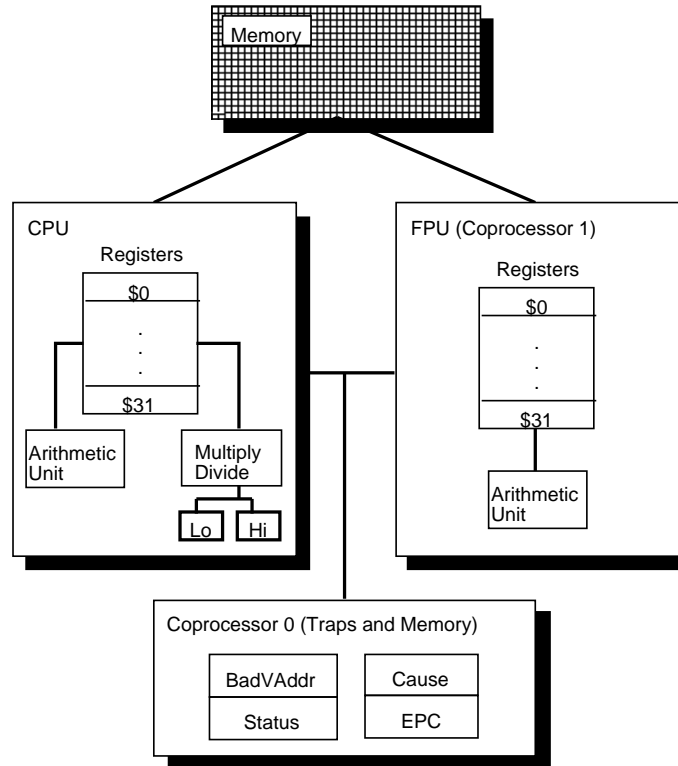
Memory

CPU

Registers

\$0

.
.
.

\$31

Arithmetic Unit

Multiply Divide

Lo

Hi

FPU (Coprocessor 1)

Registers

\$0

.
.
.

\$31

Arithmetic Unit

Coprocessor 0 (Traps and Memory)

BadVAddr

Cause

Status

EPC